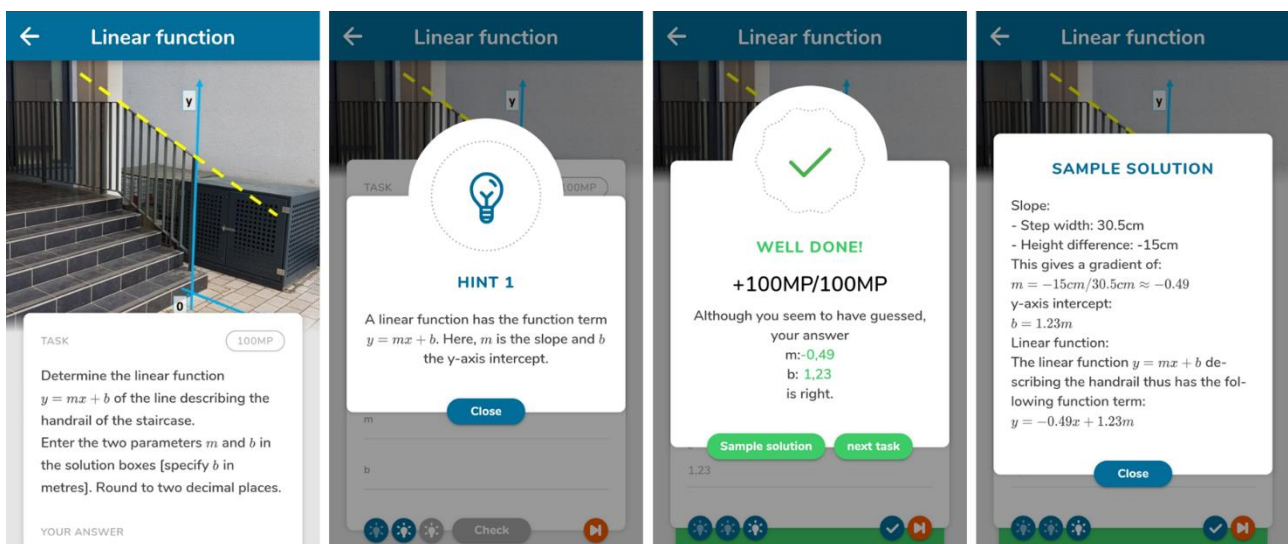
Linear function

y

0

TASK

100MP

Determine the linear function $y = mx + b$ of the line describing the handrail of the staircase.
Enter the two parameters $m$ and $b$ in the solution boxes [specify $b$ in metres]. Round to two decimal places.

YOUR ANSWER

Linear function

y

TASK

100MP

HINT 1

A linear function has the function term $y = mx + b$. Here, $m$ is the slope and $b$ the y-axis intercept.

Close

m

b

Check

Linear function

WELL DONE!

+100MP/100MP

Although you seem to have guessed, your answer
m:-0,49
b: 1,23
is right.

Sample solution

next task

1.23

Linear function

y

SAMPLE SOLUTION

Slope:
- Step width: 30.5cm
- Height difference: -15cm
This gives a gradient of:
$m = -15cm/30.5cm \approx -0.49$
y-axis intercept:
$b = 1.23m$
Linear function:
The linear function $y = mx + b$ describing the handrail thus has the following function term:
$y = -0.49x + 1.23m$

Close